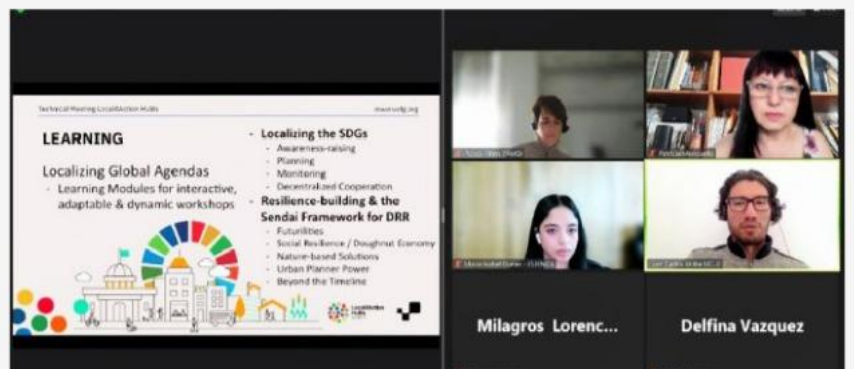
Technical Meeting LocalAction Hubs

LEARNING

Localizing Global Agendas
- Learning Modules for interactive, adaptable & dynamic workshops

- Localizing the SDGs
- Awareness-raising
- Planning
- Monitoring
- Decentralized Cooperation
- Resilience-building & the Sendai Framework for DRR
- Futurilities
- Social Resilience / Doughnut Economy
- Nature-based Solutions
- Urban Planner Power
- Beyond the Timeline

LocalAction Hubs

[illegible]

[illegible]

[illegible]

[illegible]

Milagros Lorenc...

Delfina Vazquez